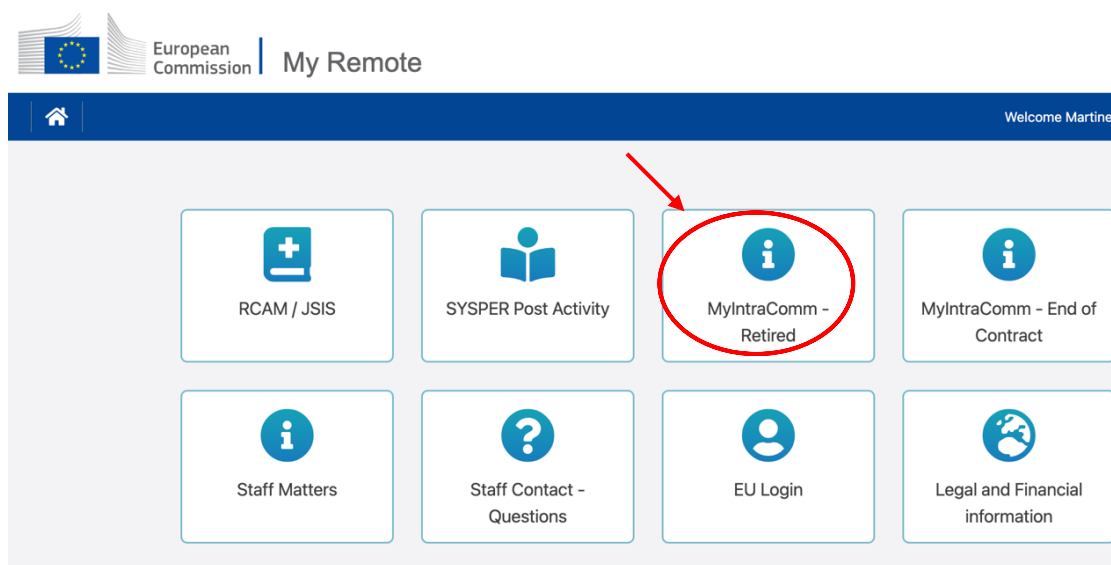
European Commission | My Remote

Welcome Martine

RCAM / JSIS

SYSPER Post Activity

MyIntraComm - Retired

MyIntraComm - End of Contract

Staff Matters

Staff Contact - Questions

EU Login

Legal and Financial information